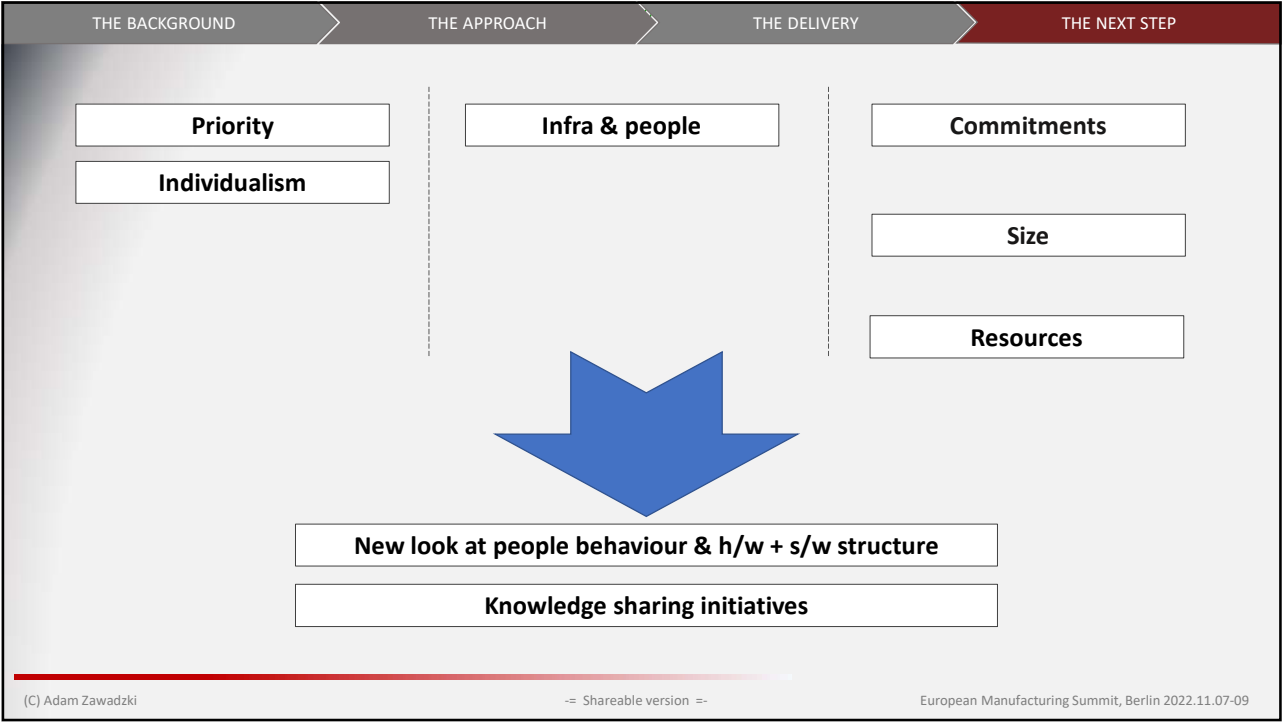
THE BACKGROUND THE APPROACH THE DELIVERY THE NEXT STEP

Priority

Individualism

Infra & people

Commitments

Size

Resources

New look at people behaviour & h/w + s/w structure

Knowledge sharing initiatives

(C) Adam Zawadzki

-= Shareable version =-

European Manufacturing Summit, Berlin 2022.11.07-09